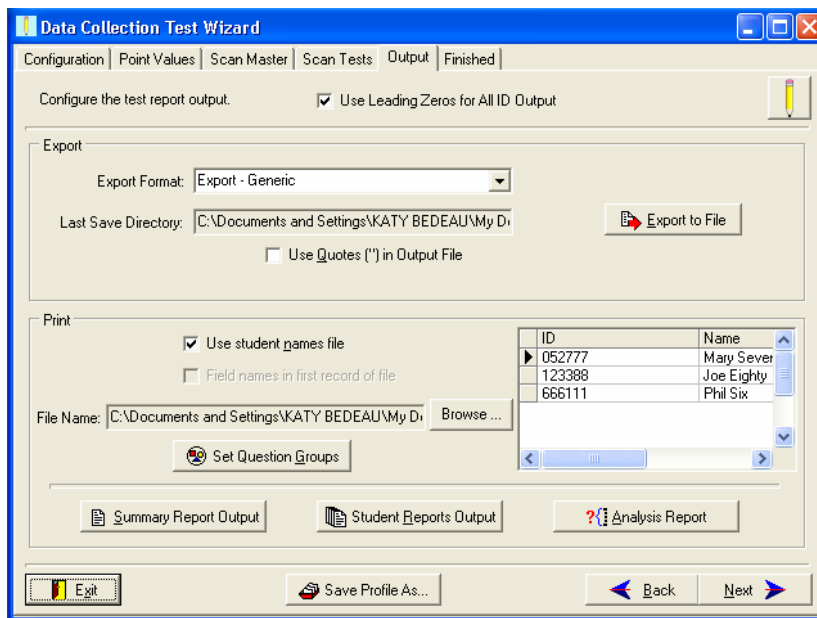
Data Collection Test Wizard

Configuration | Point Values | Scan Master | Scan Tests | Output | Finished

Configure the test report output.

Use Leading Zeros for All ID Output

Export

Export Format: Export - Generic

Last Save Directory: C:\Documents and Settings\KATY BEDEAU\My D

Export to File

Use Quotes (") in Output File

Print

Use student names file

Field names in first record of file

File Name: C:\Documents and Settings\KATY BEDEAU\My D

Browse ...

Set Question Groups

| ID | Name |
|---|---|
| 052777 | Mary Sever |
| 123388 | Joe Eighty |
| 666111 | Phil Six |

Summary Report Output

Student Reports Output

Analysis Report

Exit

Save Profile As...

Back

Next